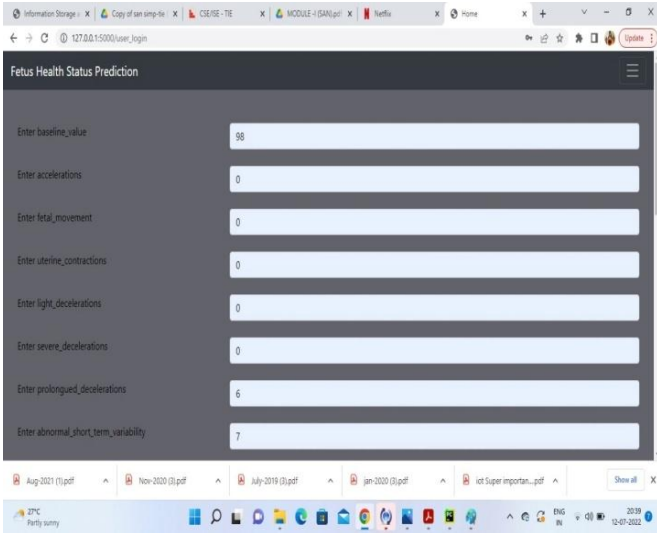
Information Storage a × | Copy of san simp-tie × | CSE/ISE - TIE × | MODULE-I (SAN).pdf × | Netflix × | Home × | +

127.0.0.1:5000/user_login

Update

Fetus Health Status Prediction

Enter baseline_value
98

Enter accelerations
0

Enter fetal_movement
0

Enter uterine_contractions
0

Enter light_decelerations
0

Enter severe_decelerations
0

Enter prolongued_decelerations
6

Enter abnormal_short_term_variability
7

Aug-2021 (1).pdf ^ | Nov-2020 (3).pdf ^ | July-2019 (3).pdf ^ | jan-2020 (3).pdf ^ | iot Super importan....pdf ^ | Show all ×

27°C
Partly sunny

ENG
IN

20:39
12-07-2022